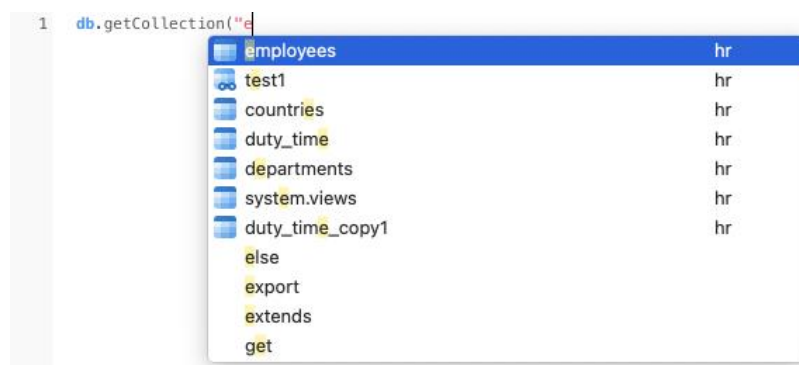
1 db.getCollection("e

| | |
|---|---|
| employees | hr |
| test1 | hr |
| countries | hr |
| duty_time | hr |
| departments | hr |
| system.views | hr |
| duty_time_copy1 | hr |
| else | |
| export | |
| extends | |
| get | |